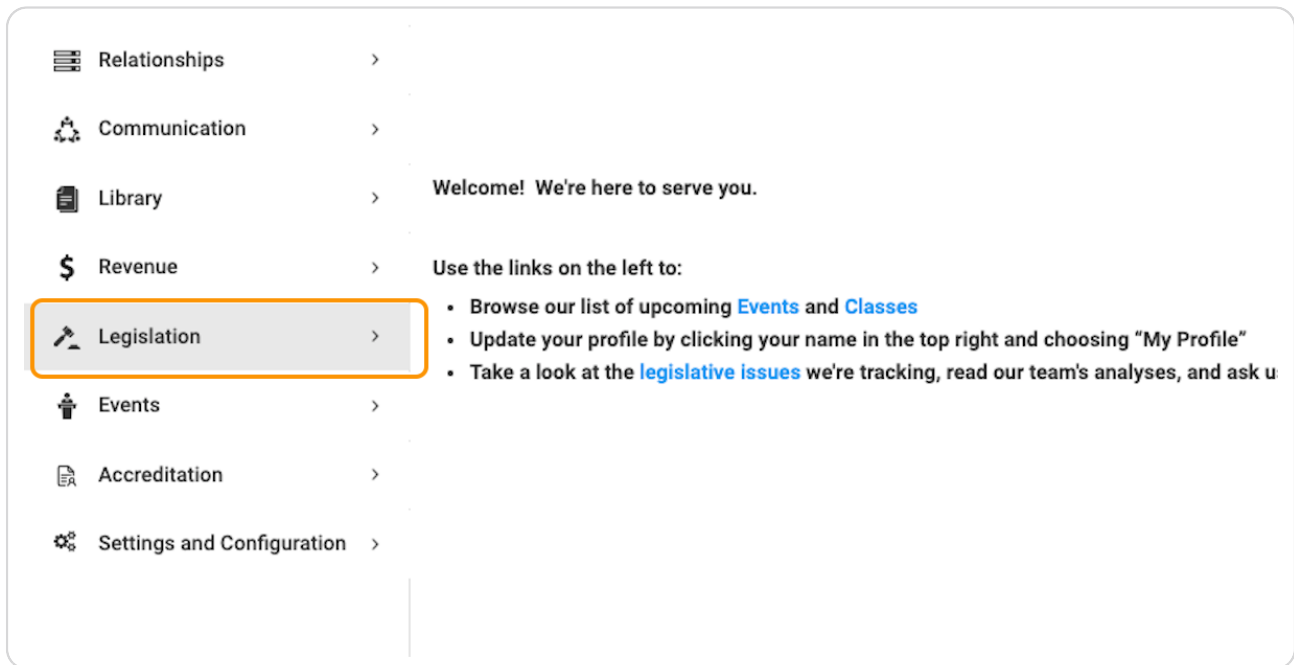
Relationships >

Communication >

Library >

Revenue >

Legislation >

Events >

Accreditation >

Settings and Configuration >

Welcome! We're here to serve you.

Use the links on the left to:

- Browse our list of upcoming Events and Classes
- Update your profile by clicking your name in the top right and choosing “My Profile”
- Take a look at the legislative issues we're tracking, read our team's analyses, and ask u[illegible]